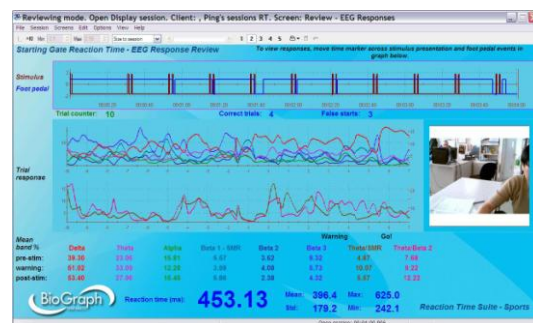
Reviewing mode. Open Display session. Client: , Ping's sessions RT. Screen: Review - EEG Responses

File Session Screens Edit Options View Help

1 2 3 4 5

Starting Gate Reaction Time - EEG Response Review

To view responses, move time marker across stimulus presentation and foot pedal events in graph below.

Stimulus

Foot pedal

Trial counter: 10

Correct trials: 4

False starts: 3

Trial response

Warning

Go!

Mean band %

| | Delta | Theta | Alpha | Beta 1 - SMR | Beta 2 | Beta 3 | Theta/SMR | Theta/Beta 2 |
|---|---|---|---|---|---|---|---|---|
| pre-stim: | 39.36 | 23.86 | 15.51 | 4.87 | 5.49 | 6.32 | 4.87 | 7.68 |
| warning: | 51.82 | 33.00 | 12.28 | 3.56 | 4.00 | 5.73 | 10.07 | 9.22 |
| post-stim: | 53.48 | 27.96 | 10.45 | 5.86 | 3.38 | 4.32 | 6.57 | 12.23 |

BioGraph

Reaction time (ms): 453.13

Mean: 396.4

Max: 625.0

Std: 179.2

Min: 242.1

Reaction Time Suite - Sports